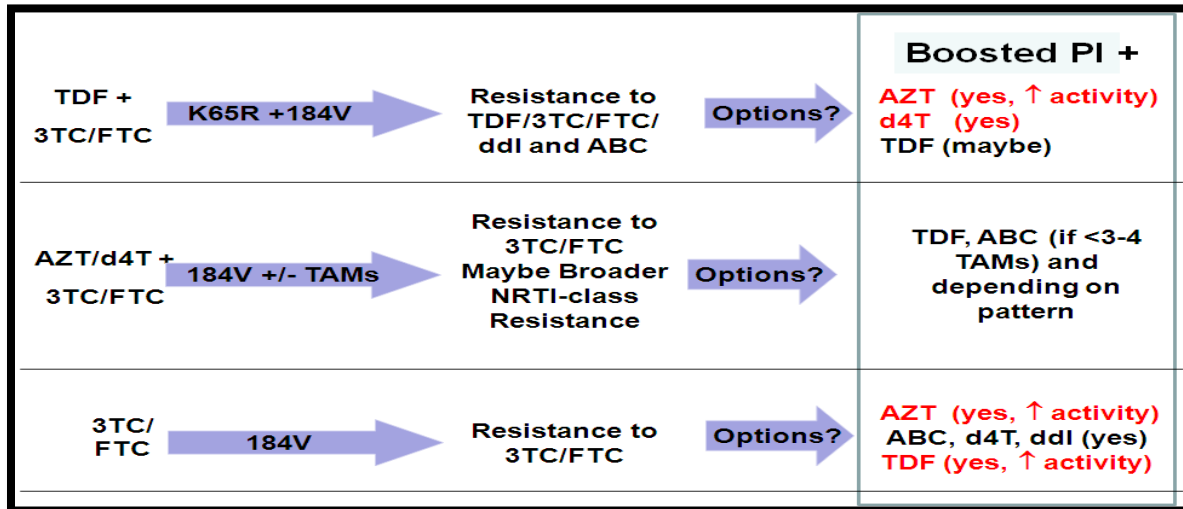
Boosted PI +

TDF + 3TC/FTC
K65R +184V
Resistance to TDF/3TC/FTC/ ddI and ABC
Options?
AZT (yes, ↑ activity)
d4T (yes)
TDF (maybe)

AZT/d4T + 3TC/FTC
184V +/- TAMs
Resistance to 3TC/FTC Maybe Broader NRTI-class Resistance
Options?
TDF, ABC (if <3-4 TAMs) and depending on pattern

3TC/ FTC
184V
Resistance to 3TC/FTC
Options?
AZT (yes, ↑ activity)
ABC, d4T, ddI (yes)
TDF (yes, ↑ activity)